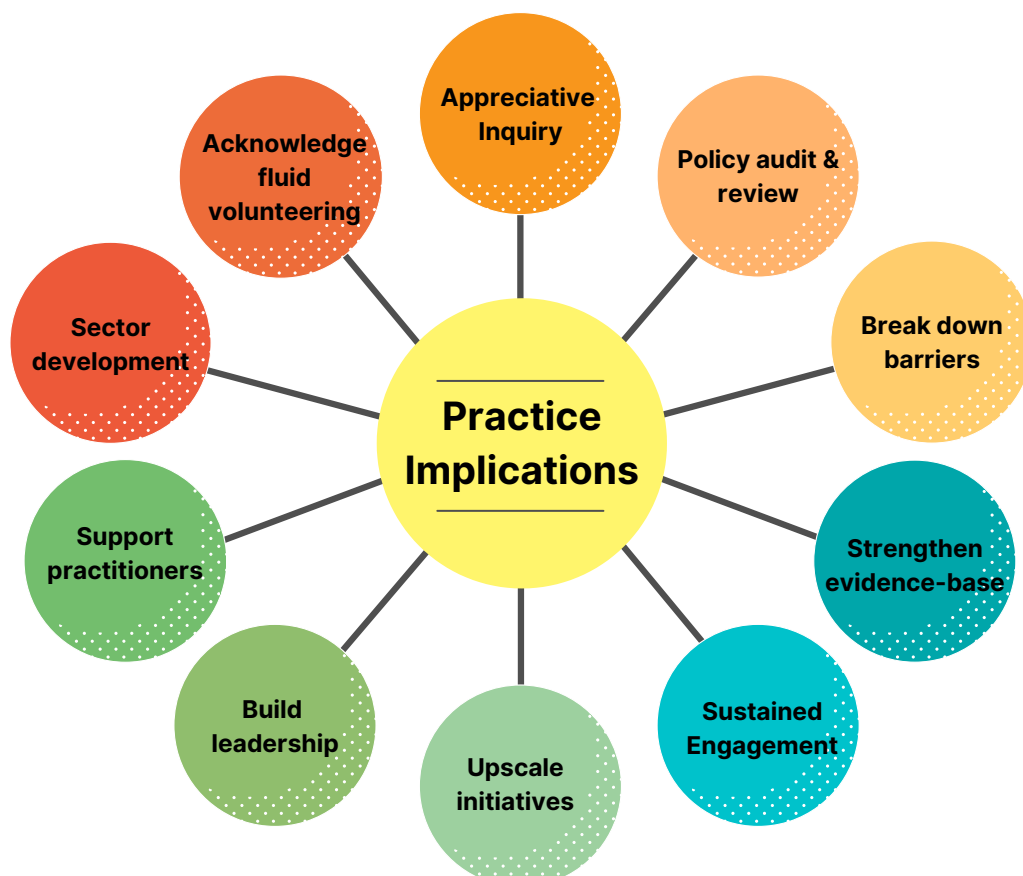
Practice Implications

Appreciative Inquiry

Policy audit & review

Break down barriers

Strengthen evidence-base

Sustained Engagement

Upscale initiatives

Build leadership

Support practitioners

Sector development

Acknowledge fluid volunteering